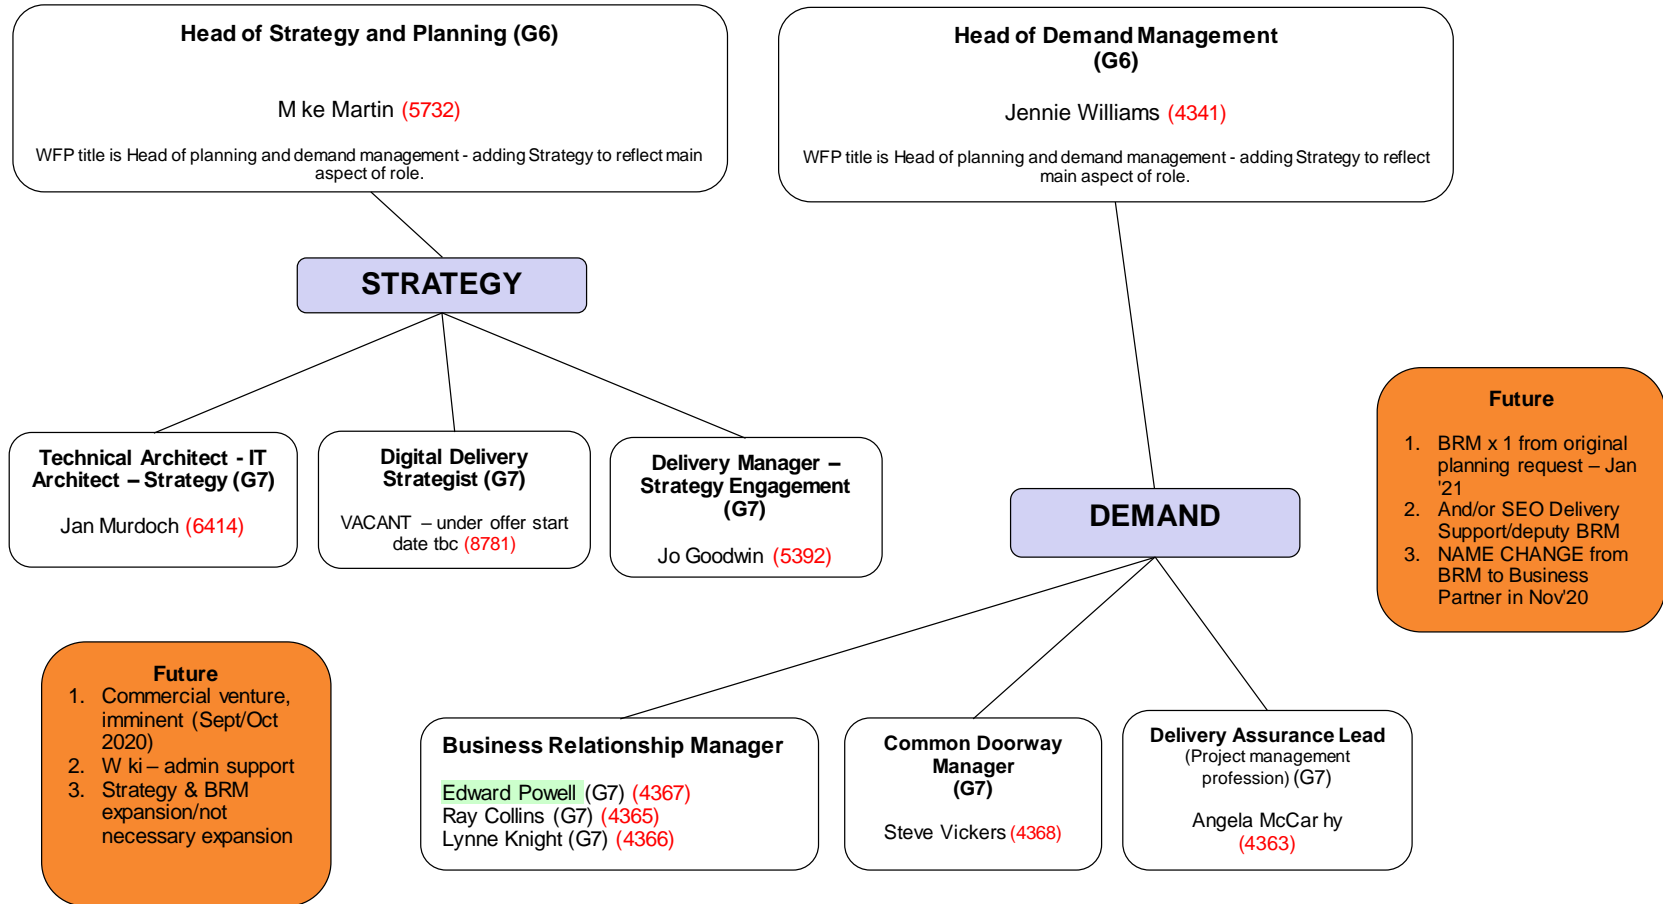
Head of Strategy and Planning (G6)

M ke Martin (5732)

WFP title is Head of planning and demand management - adding Strategy to reflect main aspect of role.

Head of Demand Management (G6)

Jennie Williams (4341)

WFP title is Head of planning and demand management - adding Strategy to reflect main aspect of role.

STRATEGY

Technical Architect - IT Architect – Strategy (G7)

Jan Murdoch (6414)

Digital Delivery Strategist (G7)

VACANT – under offer start date tbc (8781)

Delivery Manager – Strategy Engagement (G7)

Jo Goodwin (5392)

DEMAND

Future

1. BRM x 1 from original planning request – Jan '21
2. And/or SEO Delivery Support/deputy BRM
3. NAME CHANGE from BRM to Business Partner in Nov'20

Future
1. Commercial venture, imminent (Sept/Oct 2020)
2. W ki – admin support
3. Strategy & BRM expansion/not necessary expansion

Business Relationship Manager

Edward Powell (G7) (4367)
Ray Collins (G7) (4365)
Lynne Knight (G7) (4366)

Common Doorway Manager (G7)

Steve Vickers (4368)

Delivery Assurance Lead
(Project management profession) (G7)

Angela McCar hy (4363)